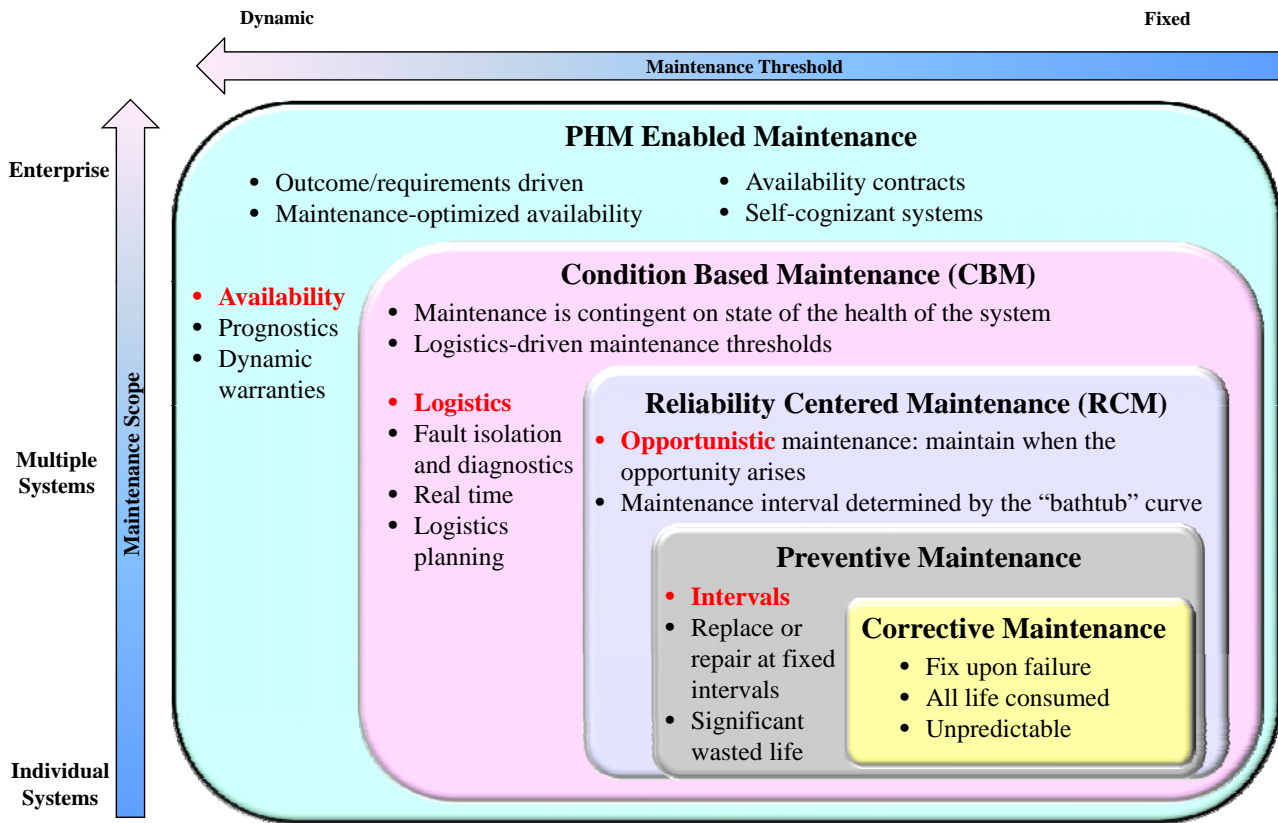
Dynamic

Fixed

Maintenance Threshold

Enterprise

Multiple Systems

Individual Systems

Maintenance Scope

PHM Enabled Maintenance

• Outcome/requirements driven
• Maintenance-optimized availability

• Availability contracts
• Self-cognizant systems

• Availability
• Prognostics
• Dynamic warranties

Condition Based Maintenance (CBM)

• Maintenance is contingent on state of the health of the system
• Logistics-driven maintenance thresholds

• Logistics
• Fault isolation and diagnostics
• Real time
• Logistics planning

Reliability Centered Maintenance (RCM)

• Opportunistic maintenance: maintain when the opportunity arises
• Maintenance interval determined by the "bathtub" curve

Preventive Maintenance

• Intervals
• Replace or repair at fixed intervals
• Significant wasted life

Corrective Maintenance

• Fix upon failure
• All life consumed
• Unpredictable